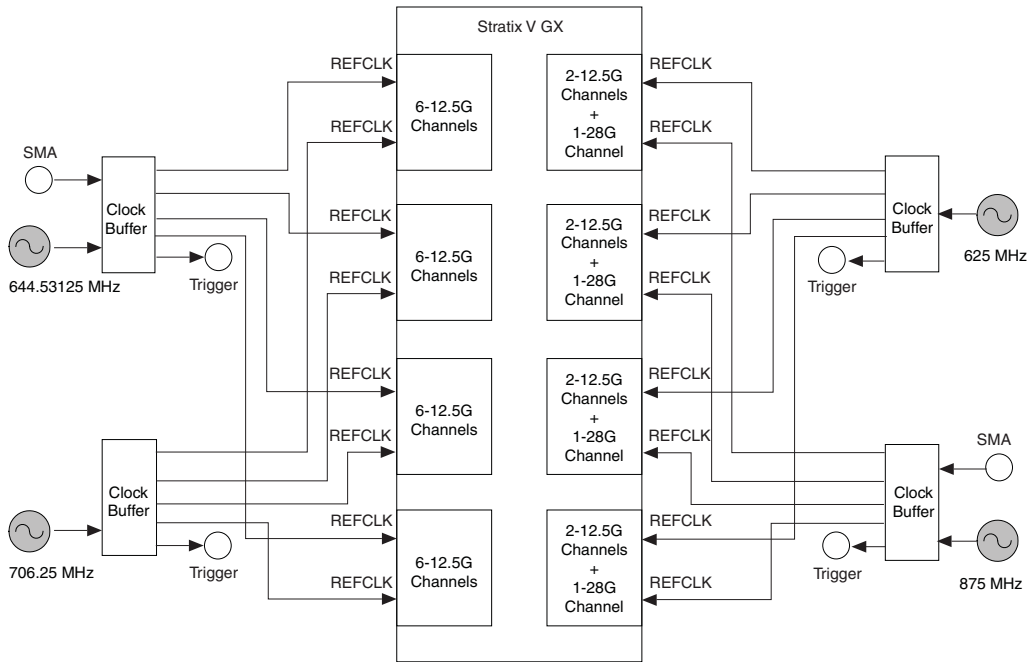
Stratix V GX

REFCLK
REFCLK
6-12.5G Channels

REFCLK
2-12.5G Channels + 1-28G Channel
REFCLK

SMA
Clock Buffer
644.53125 MHz
Trigger

REFCLK
REFCLK
6-12.5G Channels

REFCLK
2-12.5G Channels + 1-28G Channel
REFCLK

Clock Buffer
625 MHz
Trigger

REFCLK
REFCLK
6-12.5G Channels

REFCLK
2-12.5G Channels + 1-28G Channel
REFCLK

Clock Buffer
706.25 MHz
Trigger

SMA
Clock Buffer
875 MHz
Trigger

REFCLK
REFCLK
6-12.5G Channels

REFCLK
2-12.5G Channels + 1-28G Channel
REFCLK